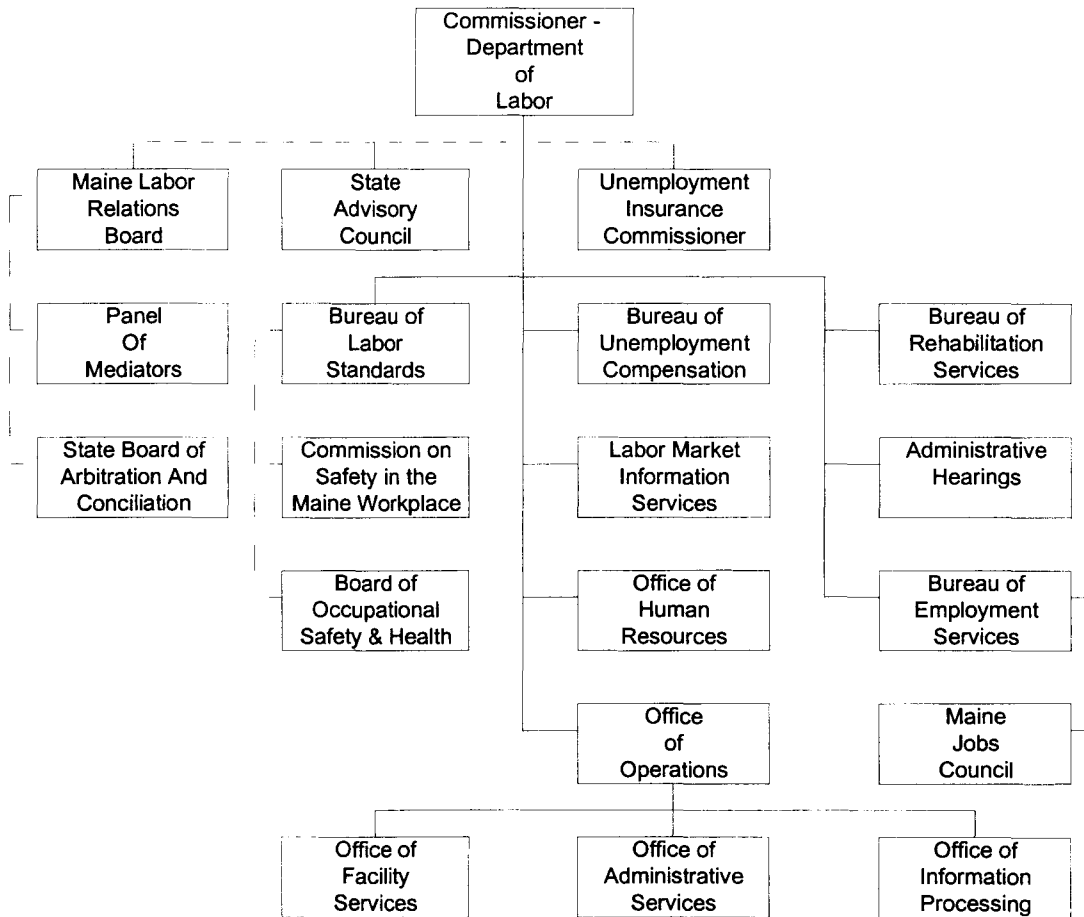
Commissioner - Department of Labor

Maine Labor Relations Board

State Advisory Council

Unemployment Insurance Commissioner

Panel Of Mediators

Bureau of Labor Standards

Bureau of Unemployment Compensation

Bureau of Rehabilitation Services

State Board of Arbitration And Conciliation

Commission on Safety in the Maine Workplace

Labor Market Information Services

Administrative Hearings

Board of Occupational Safety & Health

Office of Human Resources

Bureau of Employment Services

Office of Operations

Maine Jobs Council

Office of Facility Services

Office of Administrative Services

Office of Information Processing